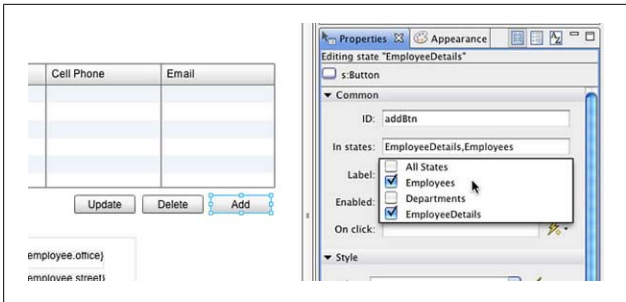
| Cell Phone | Email |
|---|---|
| | |
| | |
| | |
| | |

Update Delete Add

employee.office}

employee.street}

Properties ☒ Appearance

Editing state "EmployeeDetails"

s:Button

▼ Common

ID: addBtn

In states: EmployeeDetails,Employees

Label:

Enabled:

On click:

All States

☑ Employees

Departments

☑ EmployeeDetails

▼ Style